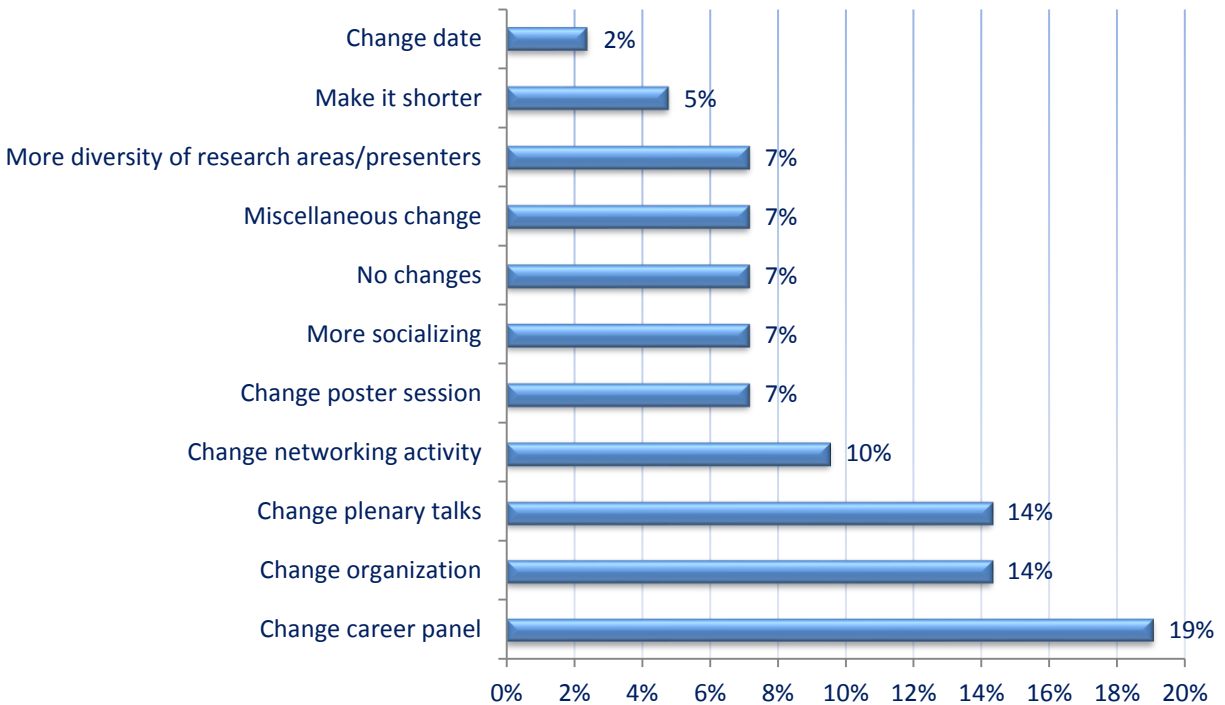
Change date 2%
Make it shorter 5%
More diversity of research areas/presenters 7%
Miscellaneous change 7%
No changes 7%
More socializing 7%
Change poster session 7%
Change networking activity 10%
Change plenary talks 14%
Change organization 14%
Change career panel 19%

0% 2% 4% 6% 8% 10% 12% 14% 16% 18% 20%